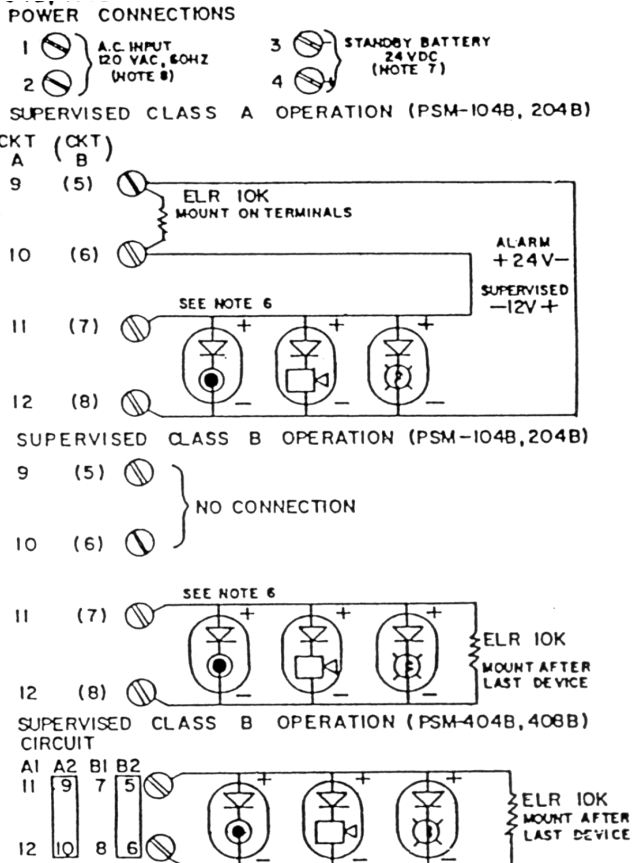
POWER CONNECTIONS

1 2 A.C. INPUT 120 VAC, 60HZ (NOTE 8)

3 4 STANDBY BATTERY 24 VDC (NOTE 7)

SUPERVISED CLASS A OPERATION (PSM-104B, 204B)

CKT A (CKT B)

9 (5)

ELR 10K MOUNT ON TERMINALS

10 (6)

ALARM +24V−

SUPERVISED −12V+

SEE NOTE 6

11 (7)

+ + +

12 (8)

− − −

SUPERVISED CLASS B OPERATION (PSM-104B, 204B)

9 (5)

NO CONNECTION

10 (6)

SEE NOTE 6

11 (7)

+ + +

ELR 10K MOUNT AFTER LAST DEVICE

12 (8)

− − −

SUPERVISED CLASS B OPERATION (PSM-404B, 408B)

CIRCUIT

A1 A2 B1 B2

11 9 7 5

+ + +

ELR 10K MOUNT AFTER LAST DEVICE

12 10 8 6

− − −